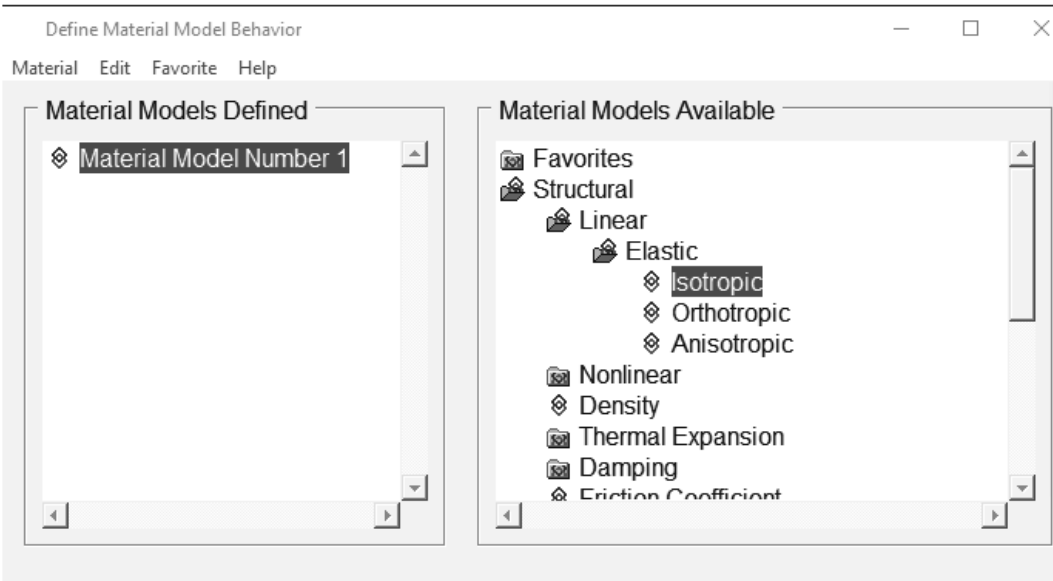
Define Material Model Behavior

Material Edit Favorite Help

Material Models Defined

Material Model Number 1

Material Models Available

Favorites
Structural
Linear
Elastic
Isotropic
Orthotropic
Anisotropic
Nonlinear
Density
Thermal Expansion
Damping
Friction Coefficient